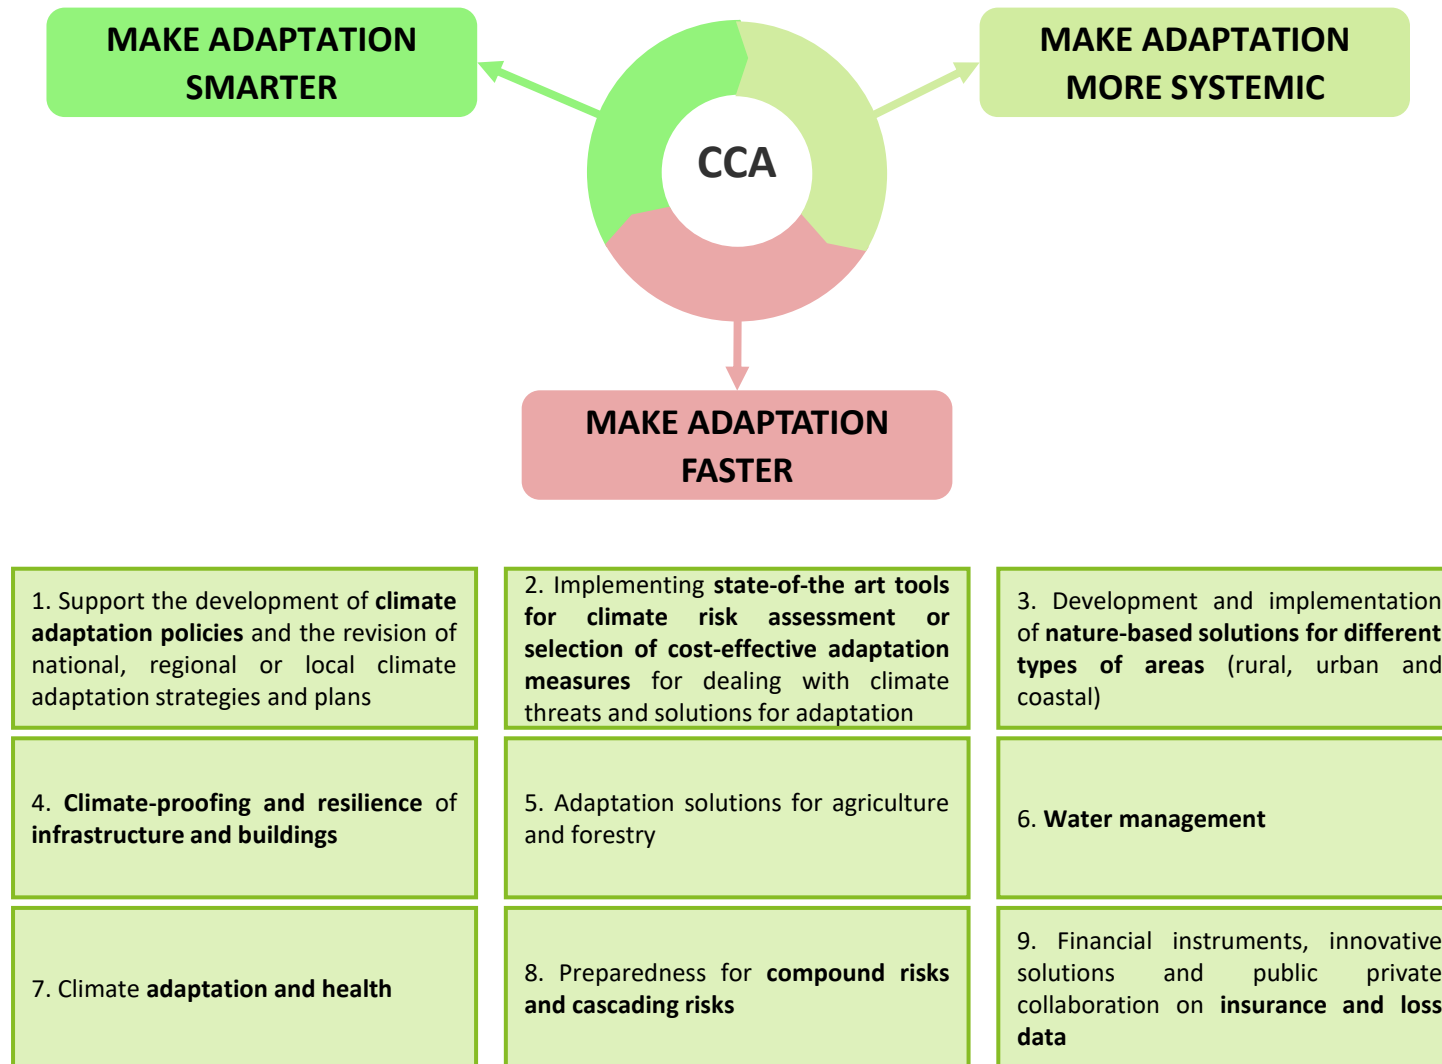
MAKE ADAPTATION SMARTER

MAKE ADAPTATION MORE SYSTEMIC

CCA

MAKE ADAPTATION FASTER

| | | |
|---|---|---|
| 1. Support the development of **climate adaptation policies** and the revision of national, regional or local climate adaptation strategies and plans | 2. Implementing **state-of-the art tools for climate risk assessment or selection of cost-effective adaptation measures** for dealing with climate threats and solutions for adaptation | 3. Development and implementation of **nature-based solutions for different types of areas** (rural, urban and coastal) |
| 4. **Climate-proofing and resilience** of **infrastructure and buildings** | 5. Adaptation solutions for agriculture and forestry | 6. **Water management** |
| 7. Climate **adaptation and health** | 8. Preparedness for **compound risks and cascading risks** | 9. Financial instruments, innovative solutions and public private collaboration on **insurance and loss data** |